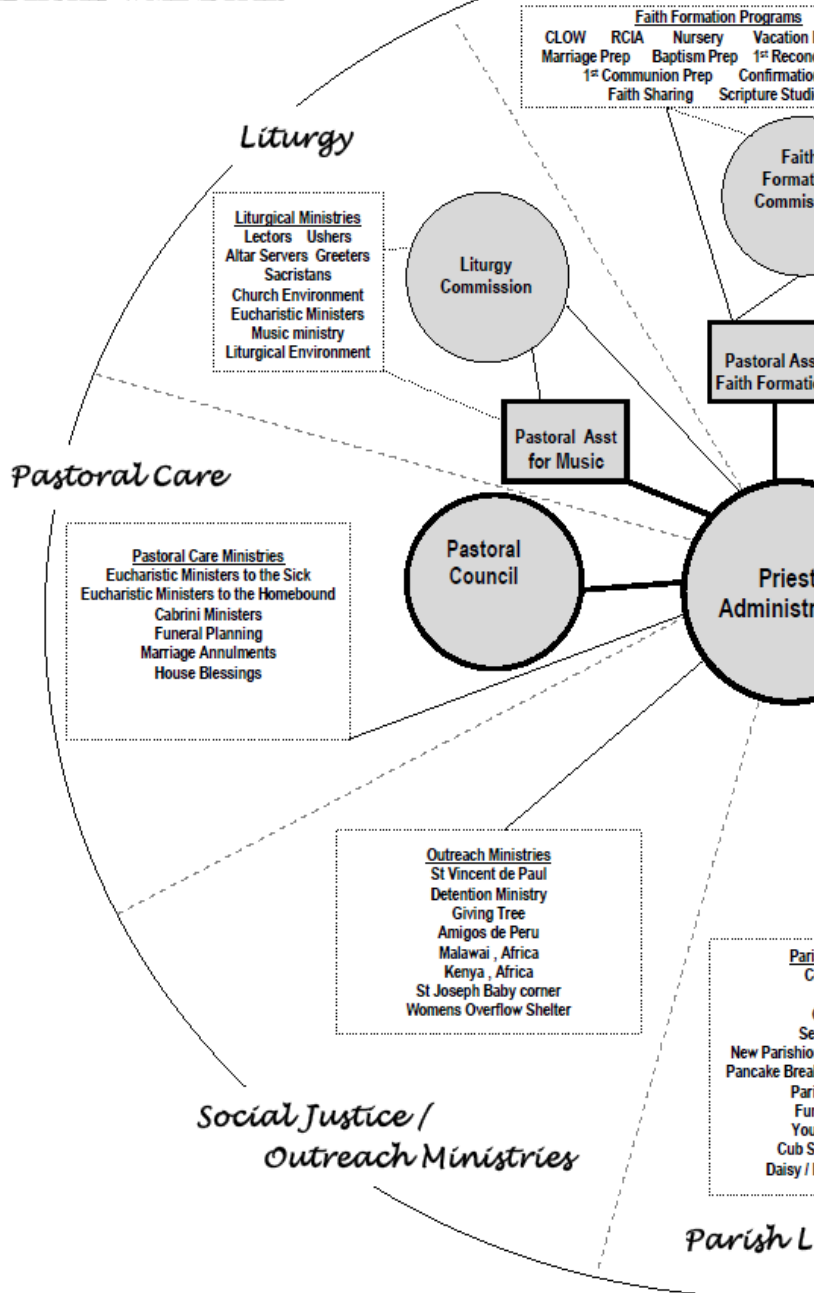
Faith Formation Programs
CLOW RCIA Nursery Vacation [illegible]
Marriage Prep Baptism Prep 1st Recon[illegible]
1st Communion Prep Confirmatio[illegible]
Faith Sharing Scripture Studi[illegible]

Liturgy

Liturgical Ministries
Lectors Ushers
Altar Servers Greeters
Sacristans
Church Environment
Eucharistic Ministers
Music ministry
Liturgical Environment

Liturgy Commission

Faith Format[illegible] Commis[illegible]

Pastoral Ass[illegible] Faith Formati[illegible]

Pastoral Asst for Music

Pastoral Care

Pastoral Care Ministries
Eucharistic Ministers to the Sick
Eucharistic Ministers to the Homebound
Cabrini Ministers
Funeral Planning
Marriage Annulments
House Blessings

Pastoral Council

Priest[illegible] Administr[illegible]

Outreach Ministries
St Vincent de Paul
Detention Ministry
Giving Tree
Amigos de Peru
Malawai , Africa
Kenya , Africa
St Joseph Baby corner
Womens Overflow Shelter

Pari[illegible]
C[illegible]
C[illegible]
Se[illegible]
New Parishio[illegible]
Pancake Break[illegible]
Pari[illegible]
Fu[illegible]
You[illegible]
Cub S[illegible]
Daisy / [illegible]

Social Justice / Outreach Ministries

Parish L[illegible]